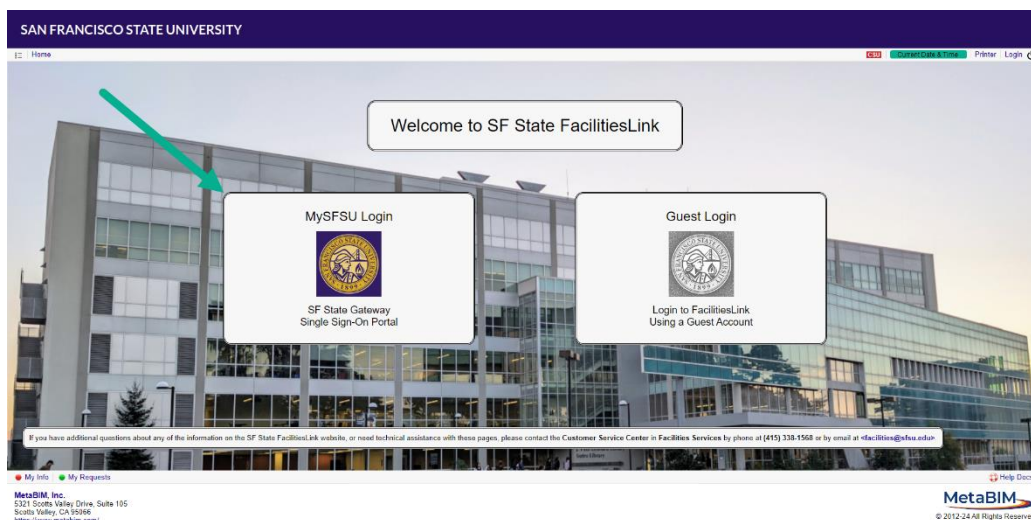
SAN FRANCISCO STATE UNIVERSITY

Home

CSU Current Date & Time Printer Login

Welcome to SF State FacilitiesLink

MySFSU Login

SF State Gateway
Single Sign-On Portal

Guest Login

Login to FacilitiesLink
Using a Guest Account

If you have additional questions about any of the information on the SF State FacilitiesLink website, or need technical assistance with these pages, please contact the Customer Service Center in Facilities Services by phone at (415) 338-1568 or by email at <facilities@sfsu.edu>

My Info My Requests

Help Doc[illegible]

MetaBIM, Inc.
5321 Scotts Valley Drive, Suite 105
Scotts Valley, CA 95066
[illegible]

MetaBIM

© 2012-24 All Rights Reserve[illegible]